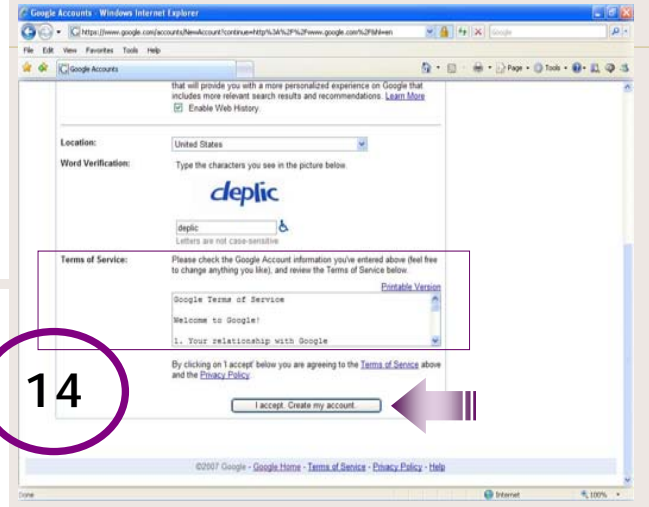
Google Accounts - Windows Internet Explorer

https://www.google.com/accounts/NewAccount?continue=http%3A%2F%2Fwww.google.com%2F&hl=en

Google

File Edit View Favorites Tools Help

Google Accounts

Page Tools

that will provide you with a more personalized experience on Google that includes more relevant search results and recommendations. Learn More

Enable Web History.

Location: United States

Word Verification: Type the characters you see in the picture below.

deplic

deplic

Letters are not case-sensitive

Terms of Service: Please check the Google Account information you've entered above (feel free to change anything you like), and review the Terms of Service below.

Printable Version

Google Terms of Service

Welcome to Google!

1. Your relationship with Google

By clicking on 'I accept' below you are agreeing to the Terms of Service above and the Privacy Policy.

14

I accept. Create my account.

©2007 Google - Google Home - Terms of Service - Privacy Policy - Help

Done

Internet

100%